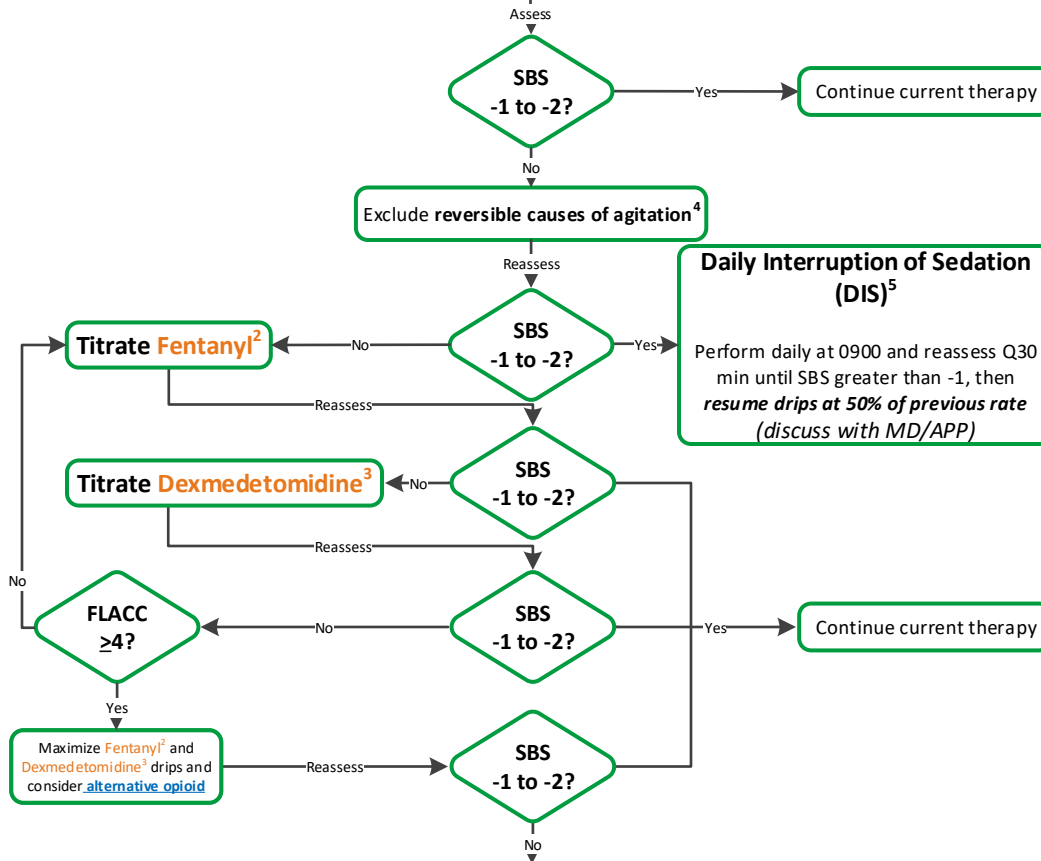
Assess

SBS
-1 to -2?

Yes

Continue current therapy

No

Exclude **reversible causes of agitation**$^4$

Reassess

Daily Interruption of Sedation (DIS)$^5$

Perform daily at 0900 and reassess Q30 min until SBS greater than -1, then ***resume drips at 50% of previous rate*** *(discuss with MD/APP)*

Titrate Fentanyl$^2$

No

SBS
-1 to -2?

Yes

Reassess

Titrate Dexmedetomidine$^3$

No

SBS
-1 to -2?

Reassess

No

FLACC
$\geq$4?

No

SBS
-1 to -2?

Yes

Continue current therapy

Yes

Maximize Fentanyl$^2$ and Dexmedetomidine$^3$ drips and consider alternative opioid

Reassess

SBS
-1 to -2?

No